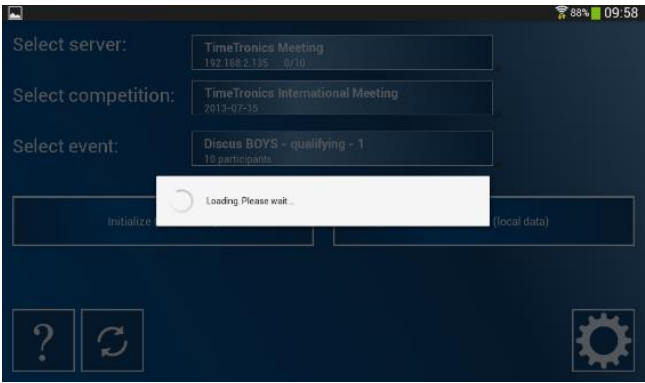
88% 09:58

Select server:
TimeTronics Meeting
192.168.2.135 0/10

Select competition:
TimeTronics International Meeting
2013-07-15

Select event:
Discus BOYS - qualifying - 1
10 participants

Initialize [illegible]

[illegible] (local data)

Loading. Please wait...

?